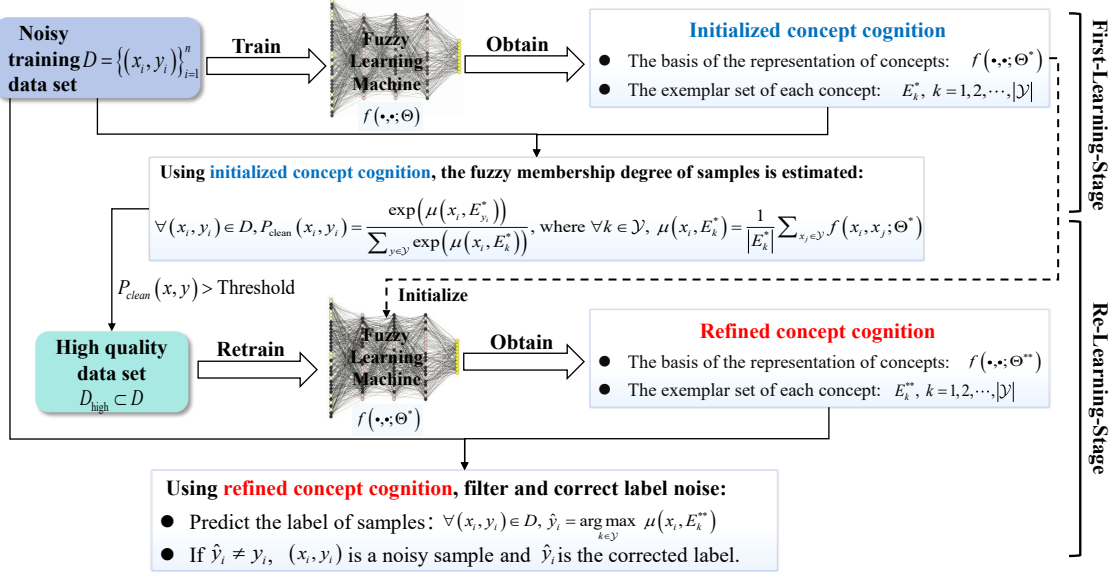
Noisy training $D=\left\{\left(x_i,y_i\right)\right\}_{i=1}^{n}$ data set

Train

Fuzzy Learning Machine

$f\left(\bullet,\bullet;\Theta\right)$

Obtain

Initialized concept cognition

The basis of the representation of concepts: $f\left(\bullet,\bullet;\Theta^*\right)$

The exemplar set of each concept: $E_k^*,\ k=1,2,\cdots,|\mathcal{Y}|$

First-Learning-Stage

Using initialized concept cognition, the fuzzy membership degree of samples is estimated:

$\forall\left(x_i,y_i\right)\in D, P_{\text{clean}}\left(x_i,y_i\right)=\frac{\exp\left(\mu\left(x_i,E_{y_i}^*\right)\right)}{\sum_{y\in\mathcal{Y}}\exp\left(\mu\left(x_i,E_k^*\right)\right)}$, where $\forall k\in\mathcal{Y},\ \mu\left(x_i,E_k^*\right)=\frac{1}{\left|E_k^*\right|}\sum_{x_j\in\mathcal{Y}}f\left(x_i,x_j;\Theta^*\right)$

$P_{clean}\left(x,y\right)>$ Threshold

Initialize

High quality data set $D_{\text{high}}\subset D$

Retrain

Fuzzy Learning Machine

$f\left(\bullet,\bullet;\Theta^*\right)$

Obtain

Refined concept cognition

The basis of the representation of concepts: $f\left(\bullet,\bullet;\Theta^{**}\right)$

The exemplar set of each concept: $E_k^{**},\ k=1,2,\cdots,|\mathcal{Y}|$

Re-Learning-Stage

Using refined concept cognition, filter and correct label noise:

Predict the label of samples: $\forall\left(x_i,y_i\right)\in D,\ \hat{y}_i=\arg\max_{k\in\mathcal{Y}}\ \mu\left(x_i,E_k^{**}\right)$

If $\hat{y}_i\neq y_i$, $\left(x_i,y_i\right)$ is a noisy sample and $\hat{y}_i$ is the corrected label.